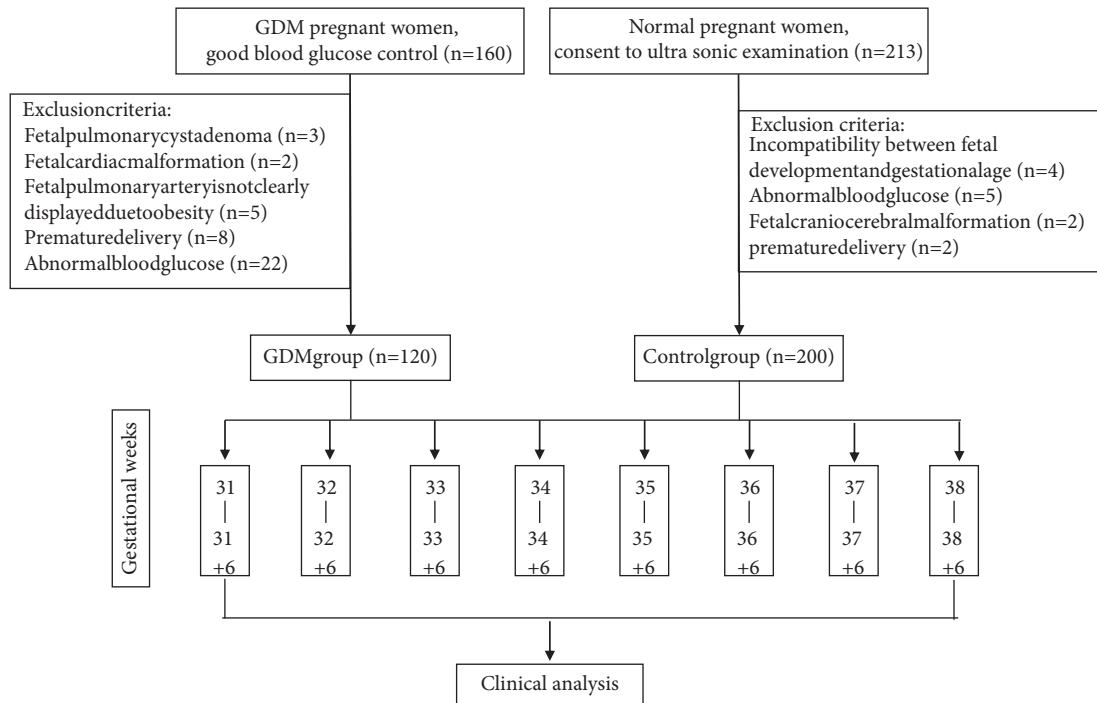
GDM pregnant women, good blood glucose control (n=160)

Normal pregnant women, consent to ultra sonic examination (n=213)

Exclusioncriteria:
Fetalpulmonarycystadenoma (n=3)
Fetalcardiacmalformation (n=2)
Fetalpulmonaryarteryisnotclearly displayedduetoobesity (n=5)
Prematuredelivery (n=8)
Abnormalbloodglucose (n=22)

Exclusion criteria:
Incompatibility between fetal developmentandgestationalage (n=4)
Abnormalbloodglucose (n=5)
Fetalcraniocerebralmalformation (n=2)
prematuredelivery (n=2)

GDMgroup (n=120)

Controlgroup (n=200)

Gestational weeks

31
|
31
+6

32
|
32
+6

33
|
33
+6

34
|
34
+6

35
|
35
+6

36
|
36
+6

37
|
37
+6

38
|
38
+6

Clinical analysis